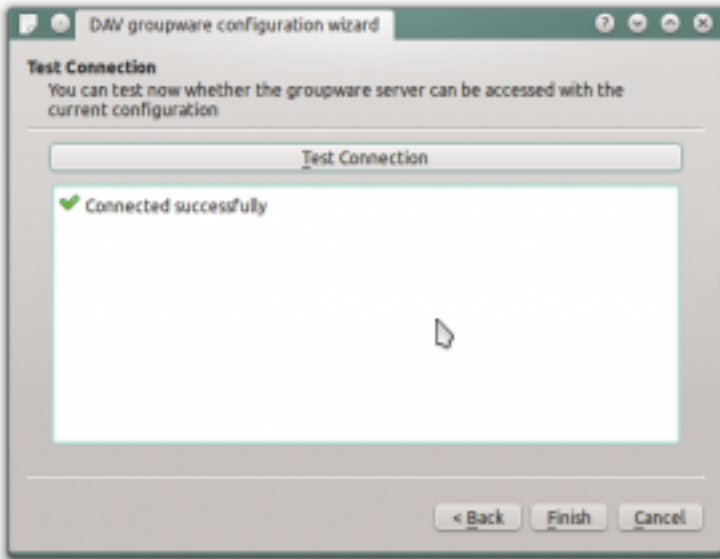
DAV groupware configuration wizard

Test Connection
You can test now whether the groupware server can be accessed with the current configuration

Test Connection

Connected successfully

< Back
Finish
Cancel